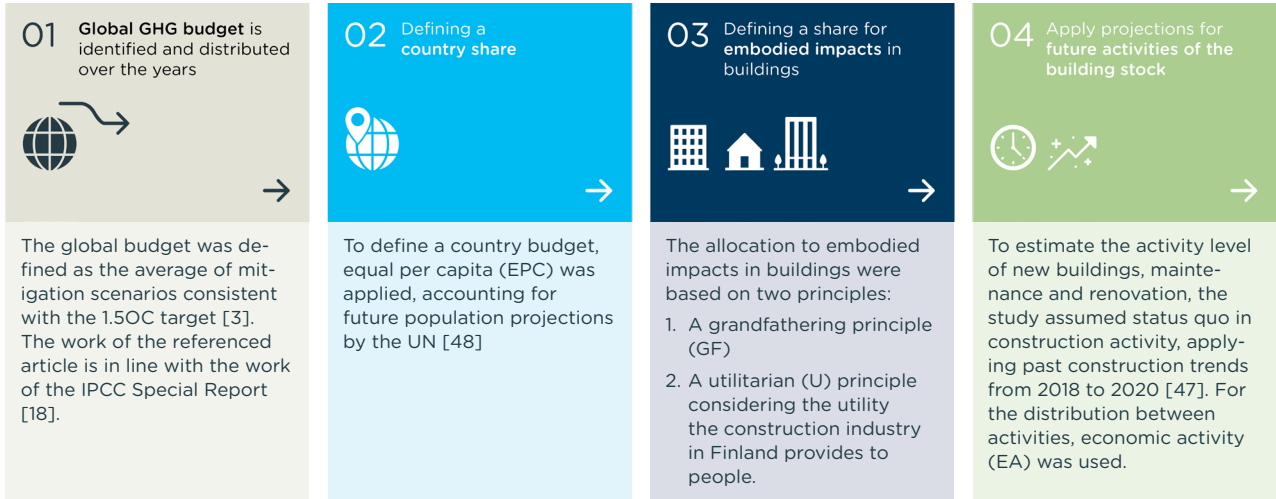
01 Global GHG budget is identified and distributed over the years

The global budget was defined as the average of mitigation scenarios consistent with the 1.5OC target [3]. The work of the referenced article is in line with the work of the IPCC Special Report [18].

02 Defining a country share

To define a country budget, equal per capita (EPC) was applied, accounting for future population projections by the UN [48]

03 Defining a share for embodied impacts in buildings

The allocation to embodied impacts in buildings were based on two principles:

1. A grandfathering principle (GF)
2. A utilitarian (U) principle considering the utility the construction industry in Finland provides to people.

04 Apply projections for future activities of the building stock

To estimate the activity level of new buildings, maintenance and renovation, the study assumed status quo in construction activity, applying past construction trends from 2018 to 2020 [47]. For the distribution between activities, economic activity (EA) was used.